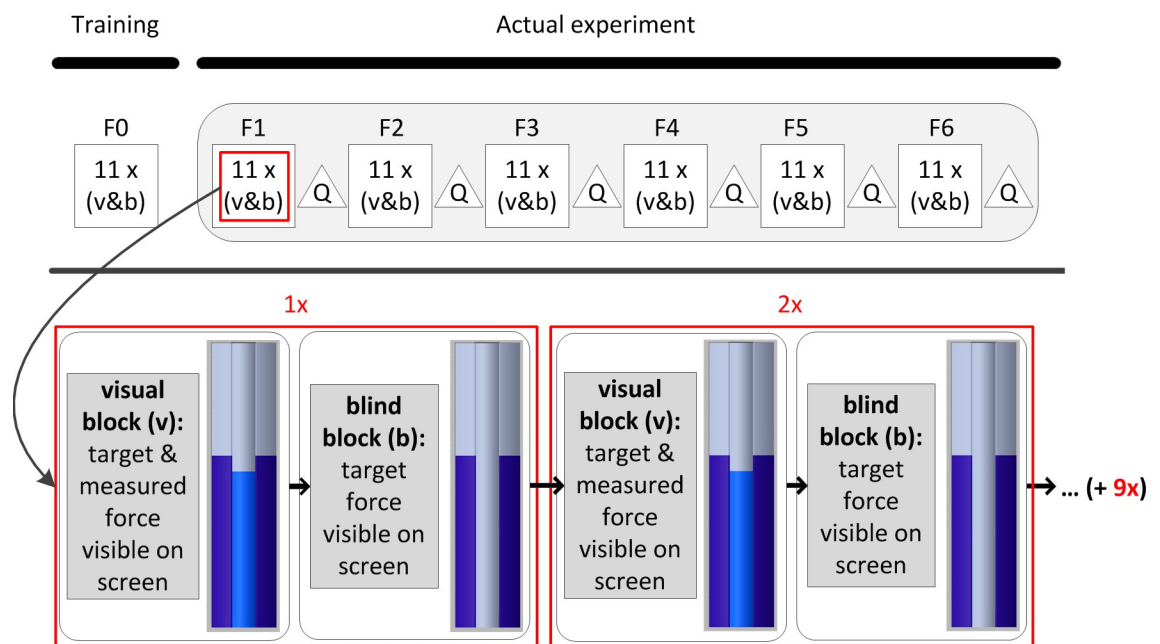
Training

Actual experiment

F0
11 x
(v&b)

F1
11 x
(v&b)

Q

F2
11 x
(v&b)

Q

F3
11 x
(v&b)

Q

F4
11 x
(v&b)

Q

F5
11 x
(v&b)

Q

F6
11 x
(v&b)

Q

1x

2x

**visual block (v):** target & measured force visible on screen

**blind block (b):** target force visible on screen

**visual block (v):** target & measured force visible on screen

**blind block (b):** target force visible on screen

... (+ 9x)